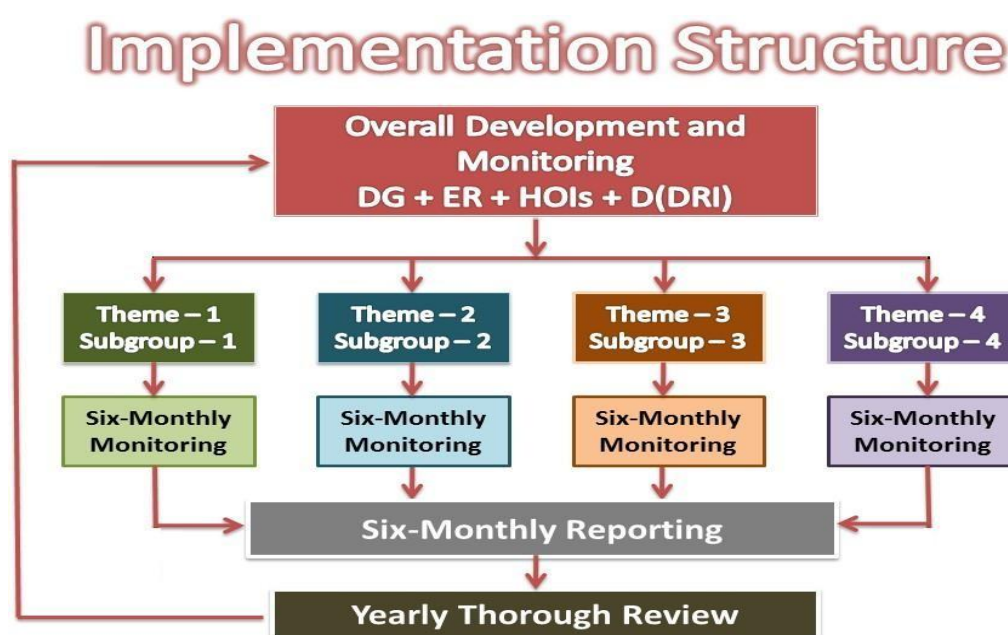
Implementation Structure

Overall Development and Monitoring
DG + ER + HOIs + D(DRI)

Theme – 1
Subgroup – 1

Six-Monthly Monitoring

Theme – 2
Subgroup – 2

Six-Monthly Monitoring

Theme – 3
Subgroup – 3

Six-Monthly Monitoring

Theme – 4
Subgroup – 4

Six-Monthly Monitoring

Six-Monthly Reporting

Yearly Thorough Review